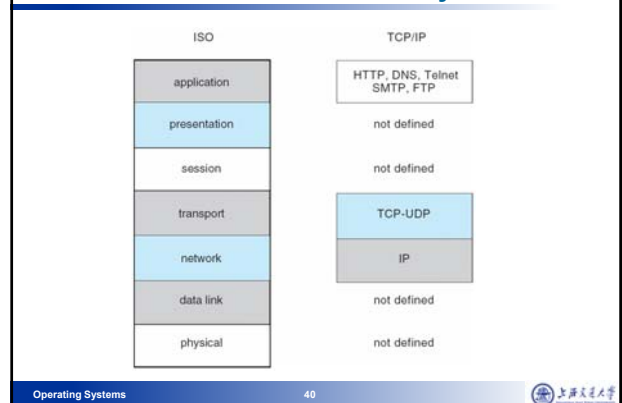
ISO

TCP/IP

application

HTTP, DNS, Telnet SMTP, FTP

presentation

not defined

session

not defined

transport

TCP-UDP

network

IP

data link

not defined

physical

not defined

Operating Systems

40

上海交通大学